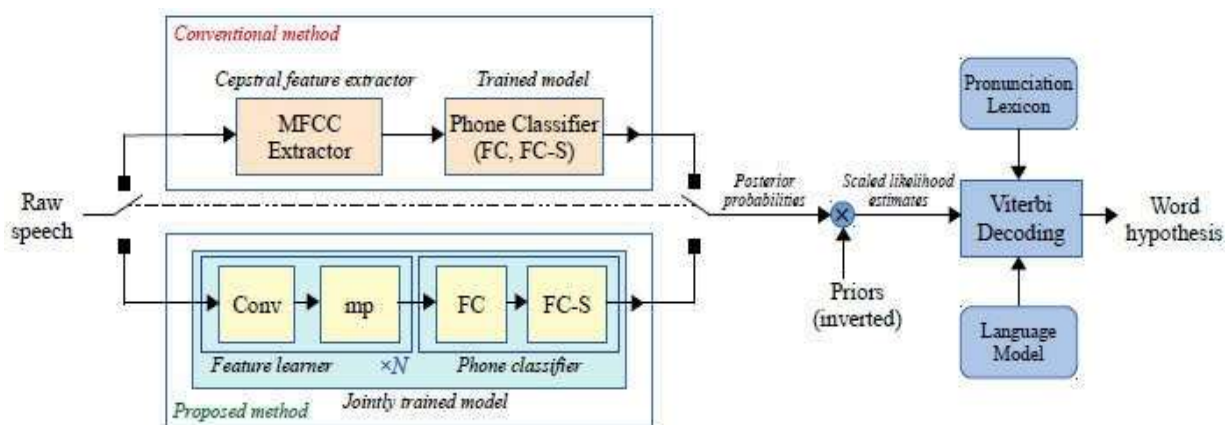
Conventional method

Cepstral feature extractor

Trained model

MFCC Extractor

Phone Classifier (FC, FC-S)

Pronunciation Lexicon

Raw speech

Posterior probabilities

Scaled likelihood estimates

Viterbi Decoding

Word hypothesis

Priors (inverted)

Conv

mp

FC

FC-S

Feature learner

$\times N$

Phone classifier

Language Model

Proposed method

Jointly trained model